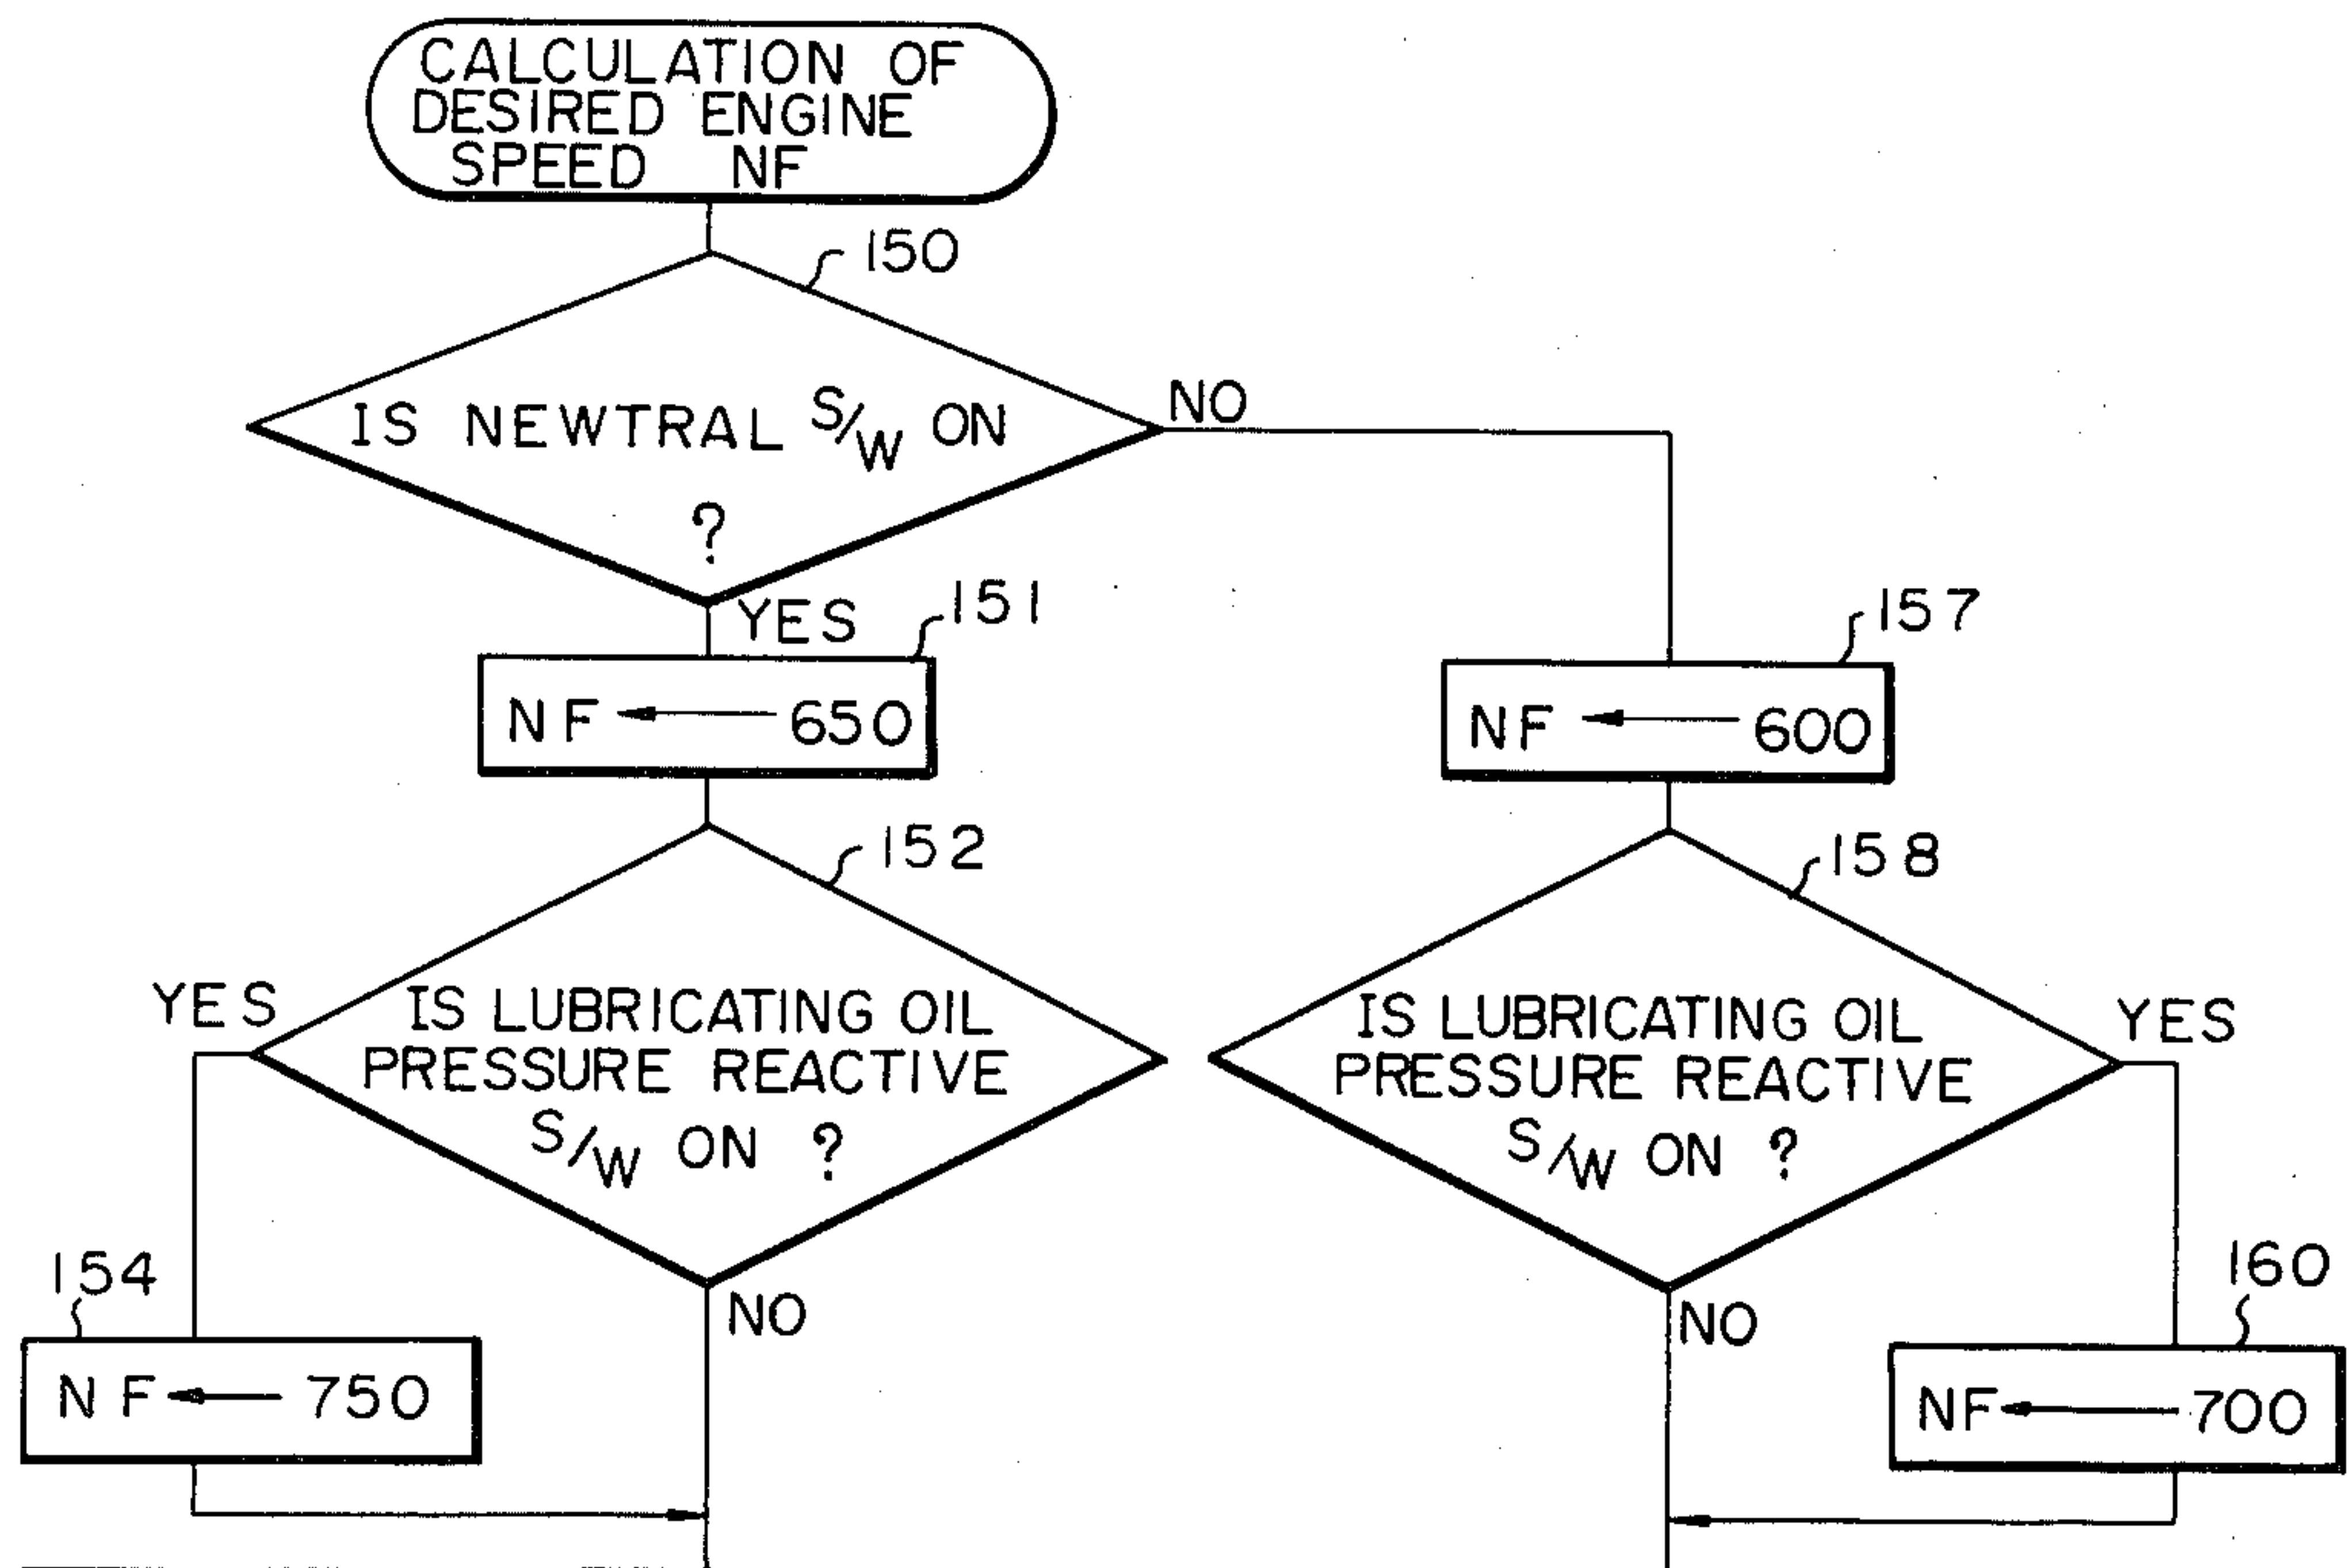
CALCULATION OF DESIRED ENGINE SPEED NF

150

IS NEWTRAL S/W ON ?

NO

YES

151

NF ← 650

157

NF ← 600

152

IS LUBRICATING OIL PRESSURE REACTIVE S/W ON ?

YES

NO

154

NF ← 750

158

IS LUBRICATING OIL PRESSURE REACTIVE S/W ON ?

YES

NO

160

NF ← 700